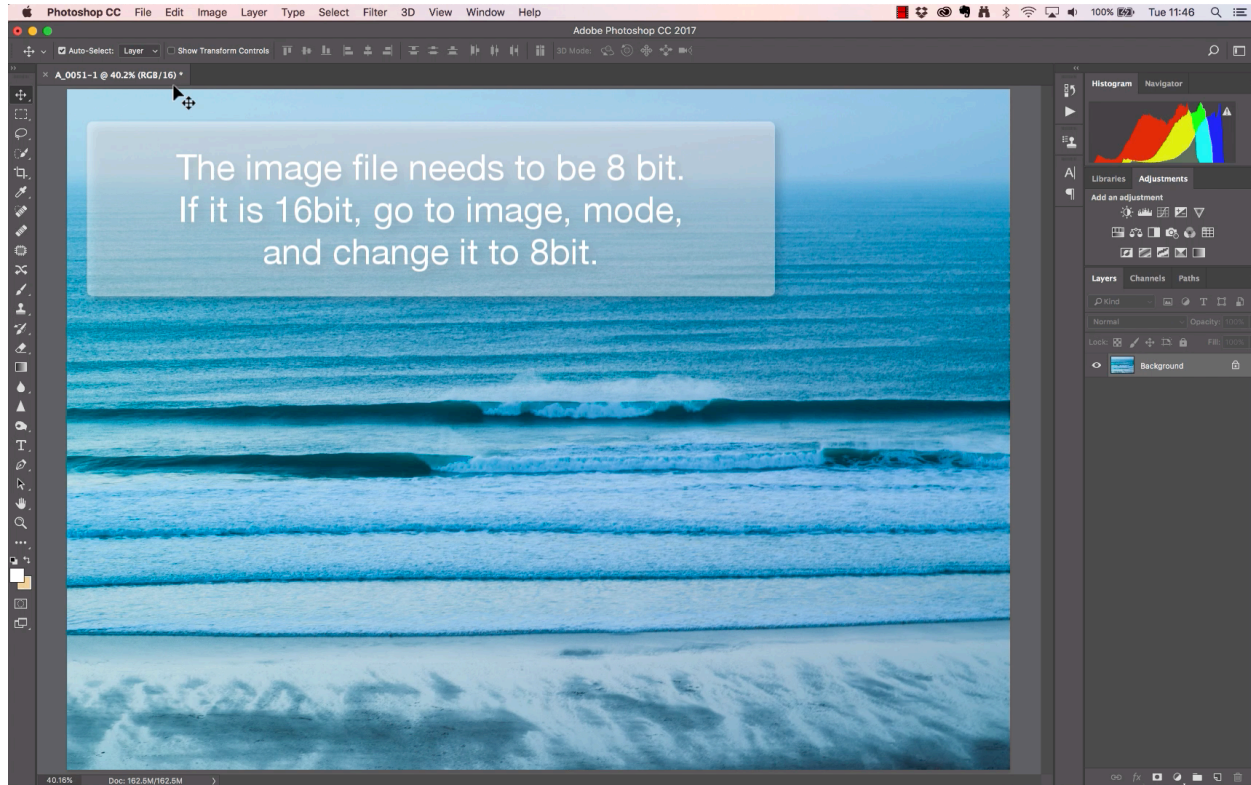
Photoshop CC File Edit Image Layer Type Select Filter 3D View Window Help

100% Tue 11:46

Adobe Photoshop CC 2017

Auto-Select: Layer Show Transform Controls 3D Mode:

A_0051-1 @ 40.2% (RGB/16) *

The image file needs to be 8 bit. If it is 16bit, go to image, mode, and change it to 8bit.

Histogram Navigator

Libraries Adjustments

Add an adjustment

Layers Channels Paths

Kind

Normal Opacity: 100%

Lock: Fill: 100%

Background

40.16% Doc: 162.5M/162.5M